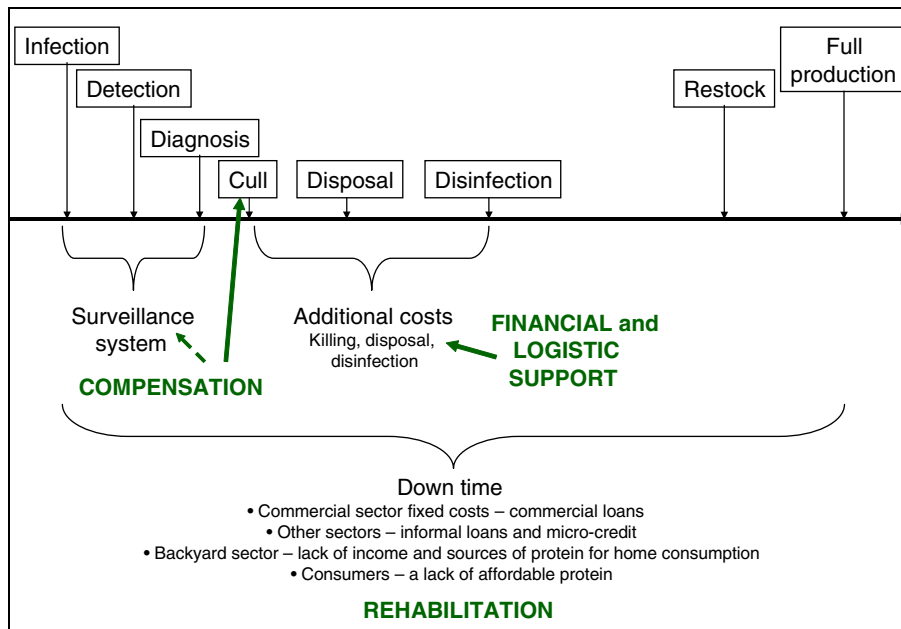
Infection

Detection

Diagnosis

Cull

Disposal

Disinfection

Restock

Full production

Surveillance system

COMPENSATION

Additional costs
Killing, disposal, disinfection

FINANCIAL and LOGISTIC SUPPORT

Down time
• Commercial sector fixed costs – commercial loans
• Other sectors – informal loans and micro-credit
• Backyard sector – lack of income and sources of protein for home consumption
• Consumers – a lack of affordable protein

REHABILITATION